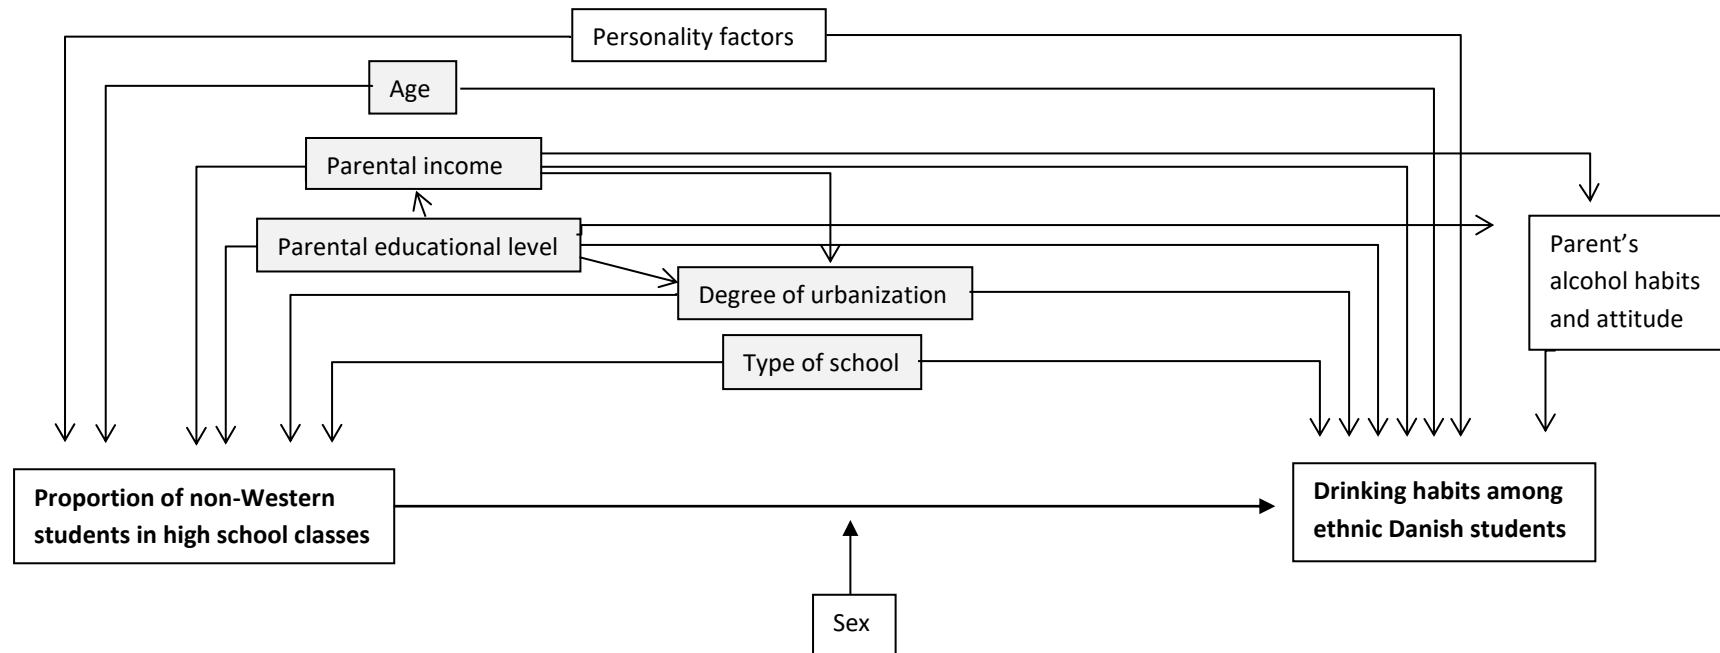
Personality factors

Age

Parental income

Parental educational level

Degree of urbanization

Type of school

Parent's alcohol habits and attitude

Proportion of non-Western students in high school classes

Drinking habits among ethnic Danish students

Sex